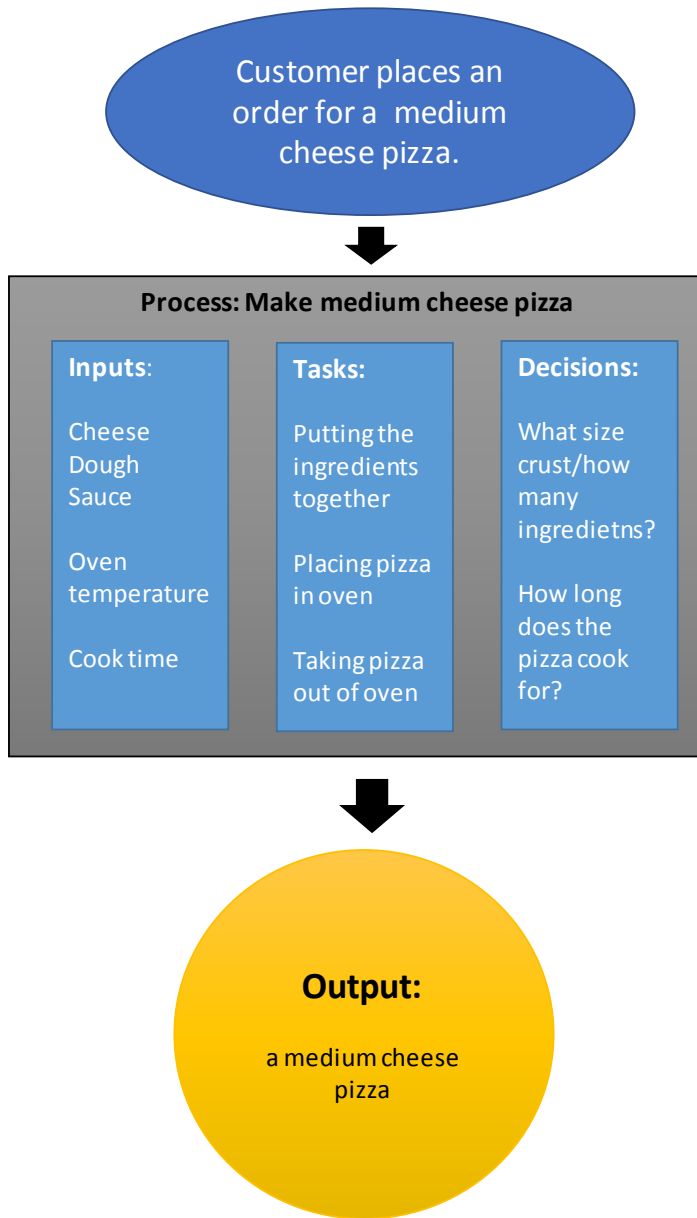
Customer places an order for a medium cheese pizza.

Process: Make medium cheese pizza

Inputs:

Cheese
Dough
Sauce

Oven temperature

Cook time

Tasks:

Putting the ingredients together

Placing pizza in oven

Taking pizza out of oven

Decisions:

What size crust/how many ingredietns?

How long does the pizza cook for?

Output:

a medium cheese pizza